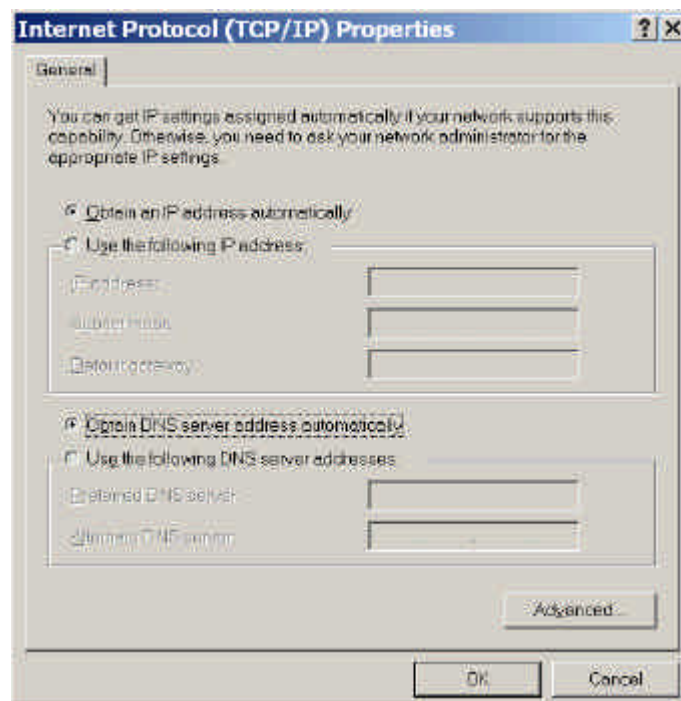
Internet Protocol (TCP/IP) Properties

?

X

General

You can get IP settings assigned automatically if your network supports this capability. Otherwise, you need to ask your network administrator for the appropriate IP settings.

Obtain an IP address automatically

Use the following IP address:

IP address:

Subnet mask:

Default gateway:

Obtain DNS server address automatically

Use the following DNS server addresses:

Preferred DNS server:

Alternate DNS server:

Advanced...

OK

Cancel